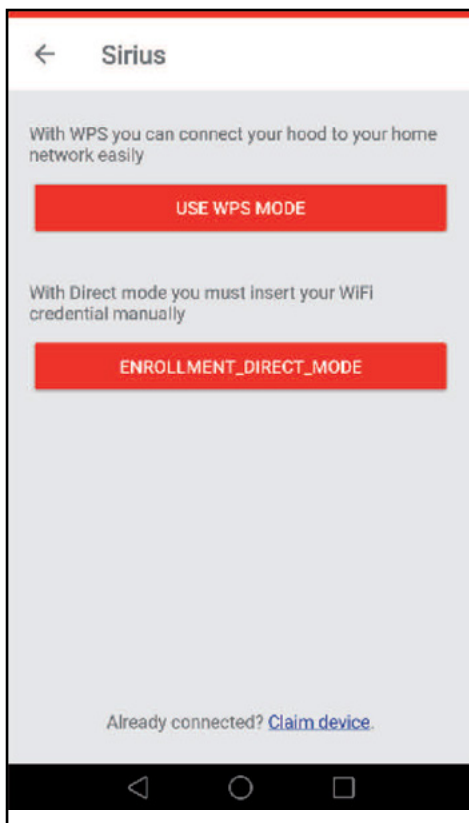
Sirius

With WPS you can connect your hood to your home network easily

USE WPS MODE

With Direct mode you must insert your WiFi credential manually

ENROLLMENT_DIRECT_MODE

Already connected? Claim device.